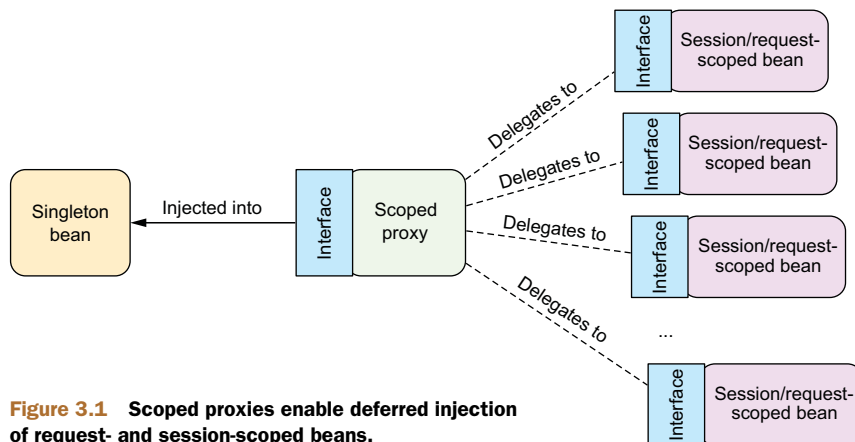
Singleton bean

Injected into

Interface

Scoped proxy

Delegates to

Delegates to

Delegates to

Delegates to

Interface

Session/request-scoped bean

Interface

Session/request-scoped bean

Interface

Session/request-scoped bean

...

Interface

Session/request-scoped bean

Figure 3.1 Scoped proxies enable deferred injection of request- and session-scoped beans.